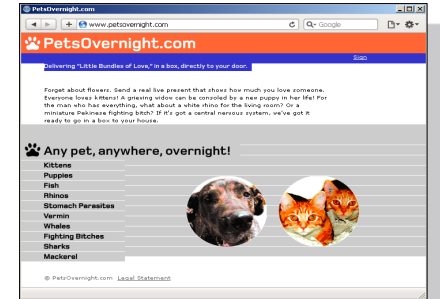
PetsOvernight.com

www.petsovernight.com

Q- Google

PetsOvernight.com

Sign

Delivering "Little Bundles of Love," in a box, directly to your door.

Forget about flowers. Send a real live present that shows how much you love someone. Everyone loves kittens! A grieving widow can be consoled by a new puppy in her life! For the man who has everything, what about a white rhino for the living room? Or a miniature Pekinese fighting bitch? If it's got a central nervous system, we've got it ready to go in a box to your house.

Any pet, anywhere, overnight!

Kittens
Puppies
Fish
Rhinos
Stomach Parasites
Vermin
Whales
Fighting Bitches
Sharks
Mackerel

© PetsOvernight.com Legal Statement